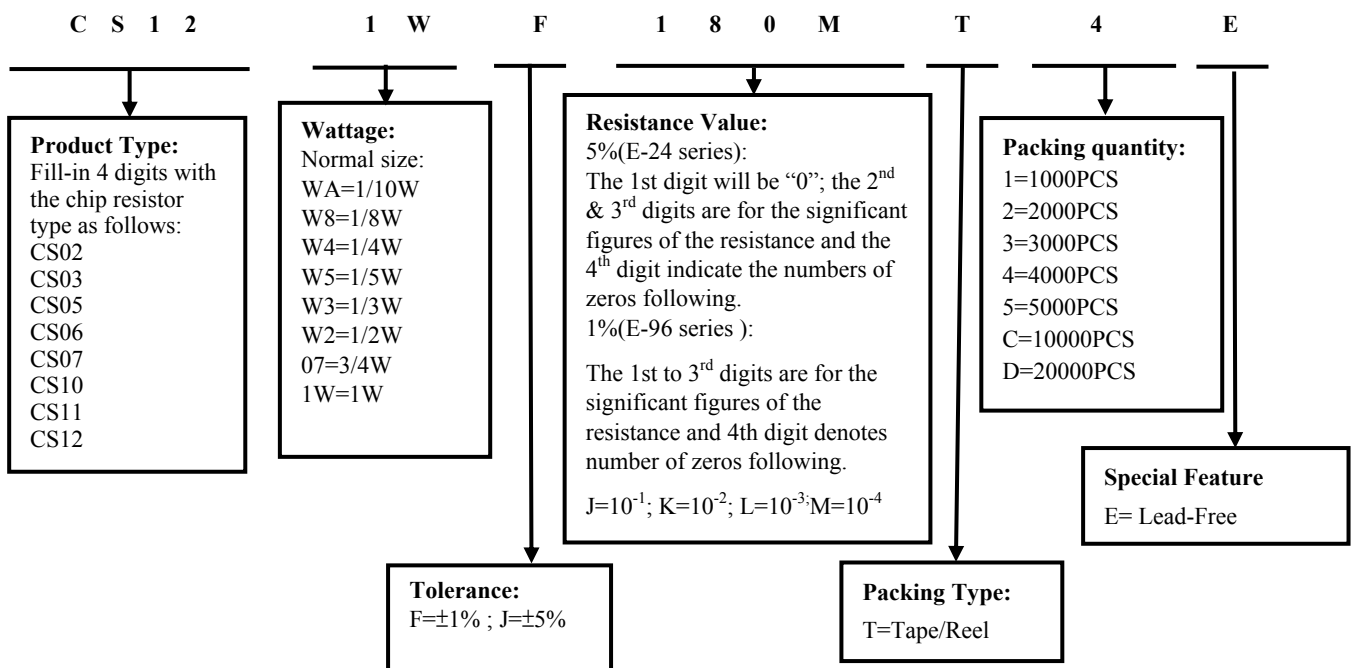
C S 1 2 1 W F 1 8 0 M T 4 E

**Product Type:**
Fill-in 4 digits with the chip resistor type as follows:
CS02
CS03
CS05
CS06
CS07
CS10
CS11
CS12

**Wattage:**
Normal size:
WA=1/10W
W8=1/8W
W4=1/4W
W5=1/5W
W3=1/3W
W2=1/2W
07=3/4W
1W=1W

**Resistance Value:**
5%(E-24 series):
The 1st digit will be "0"; the $2^{nd}$ & $3^{rd}$ digits are for the significant figures of the resistance and the $4^{th}$ digit indicate the numbers of zeros following.
1%(E-96 series ):

The 1st to $3^{rd}$ digits are for the significant figures of the resistance and 4th digit denotes number of zeros following.

$J=10^{-1}$; $K=10^{-2}$; $L=10^{-3}$; $M=10^{-4}$

**Packing quantity:**
1=1000PCS
2=2000PCS
3=3000PCS
4=4000PCS
5=5000PCS
C=10000PCS
D=20000PCS

**Special Feature**
E= Lead-Free

**Tolerance:**
F=$\pm$1% ; J=$\pm$5%

**Packing Type:**
T=Tape/Reel